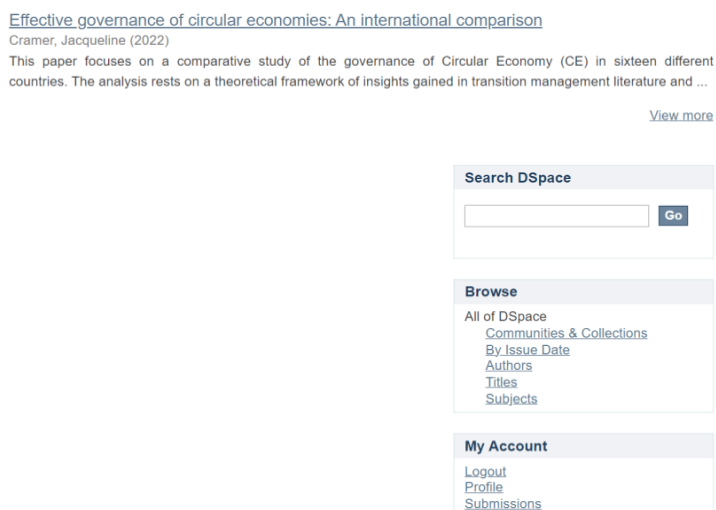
Effective governance of circular economies: An international comparison
Cramer, Jacqueline (2022)
This paper focuses on a comparative study of the governance of Circular Economy (CE) in sixteen different countries. The analysis rests on a theoretical framework of insights gained in transition management literature and ...

View more

Search DSpace

Go

Browse

All of DSpace
Communities & Collections
By Issue Date
Authors
Titles
Subjects

My Account

Logout
Profile
Submissions